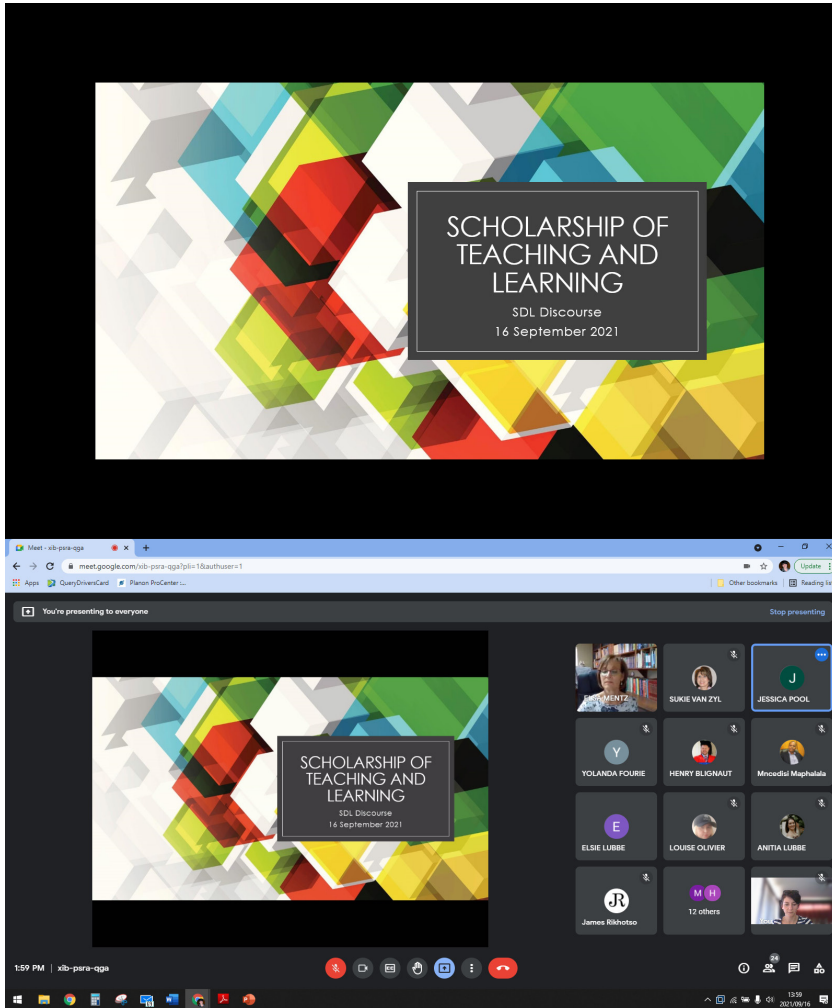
SCHOLARSHIP OF TEACHING AND LEARNING
SDL Discourse
16 September 2021

Meet - xib-psra-qga
meet.google.com/xib-psra-qga?pli=1&authuser=1
Update
Apps QueryDriversCard Planon ProCenter :...
Other bookmarks Reading list

You're presenting to everyone
Stop presenting

SCHOLARSHIP OF TEACHING AND LEARNING
SDL Discourse
16 September 2021

ELSA MENTZ
SUKIE VAN ZYL
J
JESSICA POOL
Y
YOLANDA FOURIE
HENRY BLIGNAUT
Mncedisi Maphalala
E
ELSIE LUBBE
LOUISE OLIVIER
ANITIA LUBBE
James Rikhotso
M H
12 others
You

1:59 PM | xib-psra-qga
24
13:59
2021/09/16